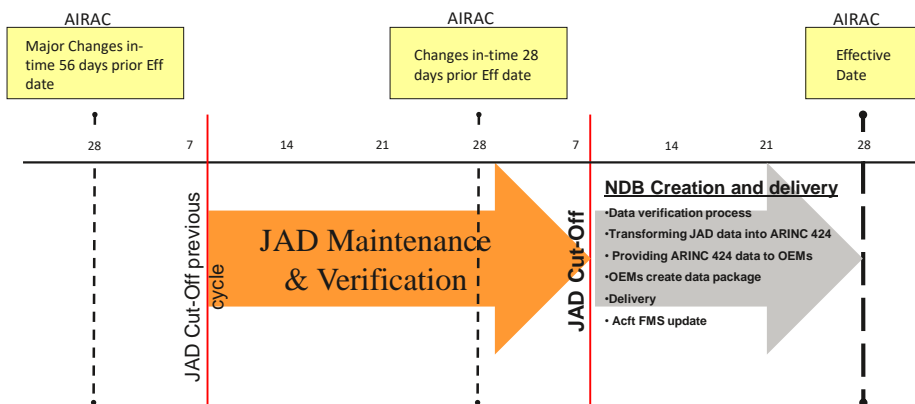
AIRAC

Major Changes in-time 56 days prior Eff date

AIRAC

Changes in-time 28 days prior Eff date

AIRAC

Effective Date

28 7 14 21 28 7 14 21 28

JAD Cut-Off previous cycle

JAD Maintenance & Verification

JAD Cut-Off

NDB Creation and delivery

•Data verification process
•Transforming JAD data into ARINC 424
• Providing ARINC 424 data to OEMs
•OEMs create data package
•Delivery
• Acft FMS update